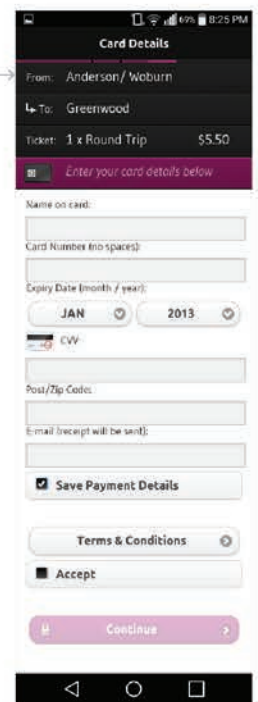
69% 8:25 PM

Card Details

From: Anderson/ Woburn

To: Greenwood

Ticket: 1 x Round Trip $5.50

Enter your card details below

Name on card:

Card Number (no spaces):

Expiry Date (month / year):

JAN

2013

CVV

Post/Zip Code:

E-mail (receipt will be sent):

Save Payment Details

Terms & Conditions

Accept

Continue